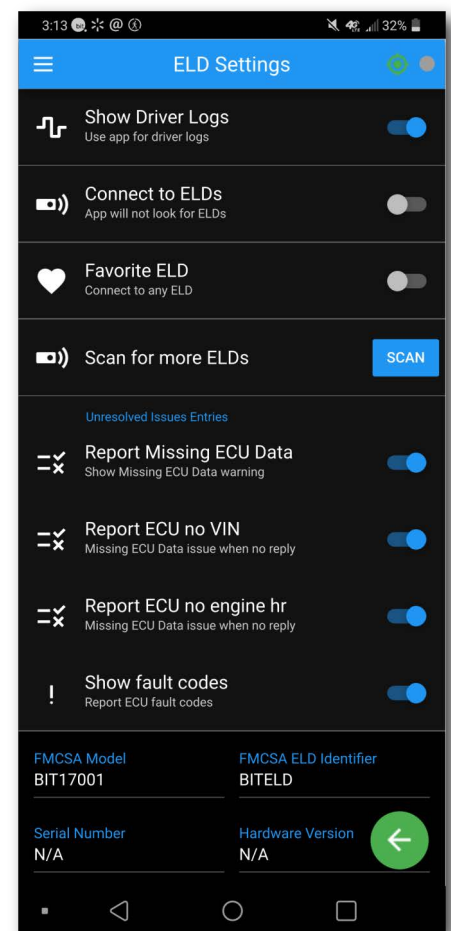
3:13 32%

ELD Settings

Show Driver Logs
Use app for driver logs

Connect to ELDs
App will not look for ELDs

Favorite ELD
Connect to any ELD

Scan for more ELDs
SCAN

Unresolved Issues Entries

Report Missing ECU Data
Show Missing ECU Data warning

Report ECU no VIN
Missing ECU Data issue when no reply

Report ECU no engine hr
Missing ECU Data issue when no reply

Show fault codes
Report ECU fault codes

FMCSA Model
BIT17001

FMCSA ELD Identifier
BITELD

Serial Number
N/A

Hardware Version
N/A